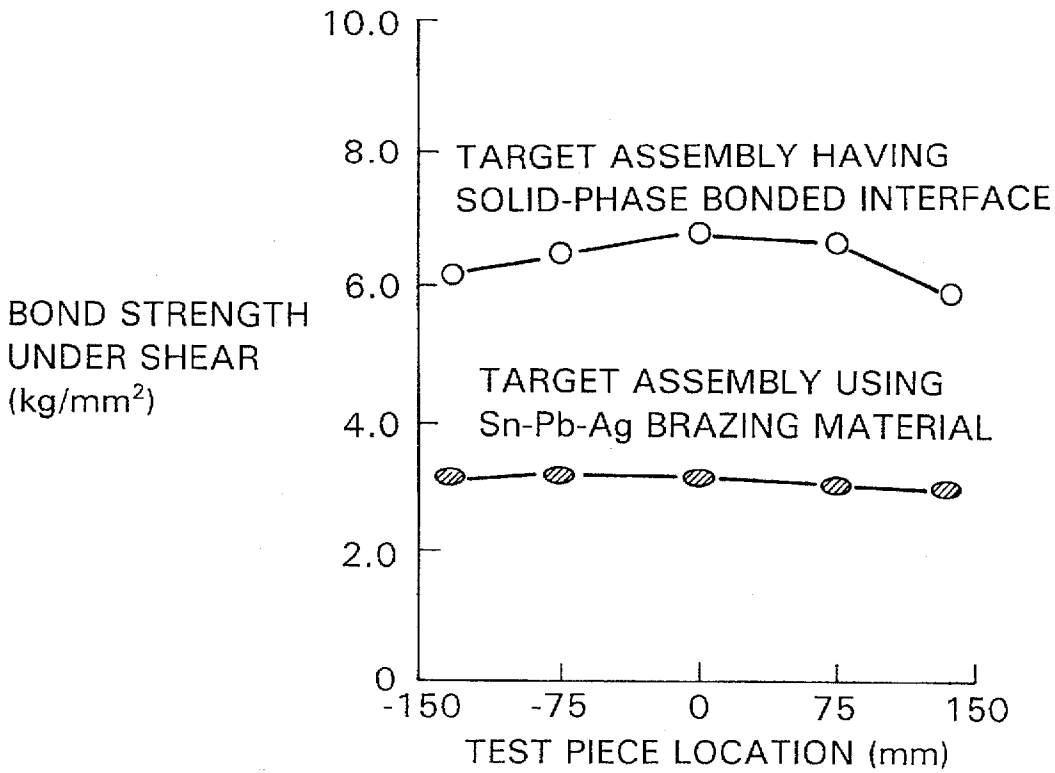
10.0

8.0

6.0

4.0

2.0

0

BOND STRENGTH UNDER SHEAR ($kg/mm^2$)

TARGET ASSEMBLY HAVING SOLID-PHASE BONDED INTERFACE

TARGET ASSEMBLY USING Sn-Pb-Ag BRAZING MATERIAL

-150 -75 0 75 150

TEST PIECE LOCATION (mm)